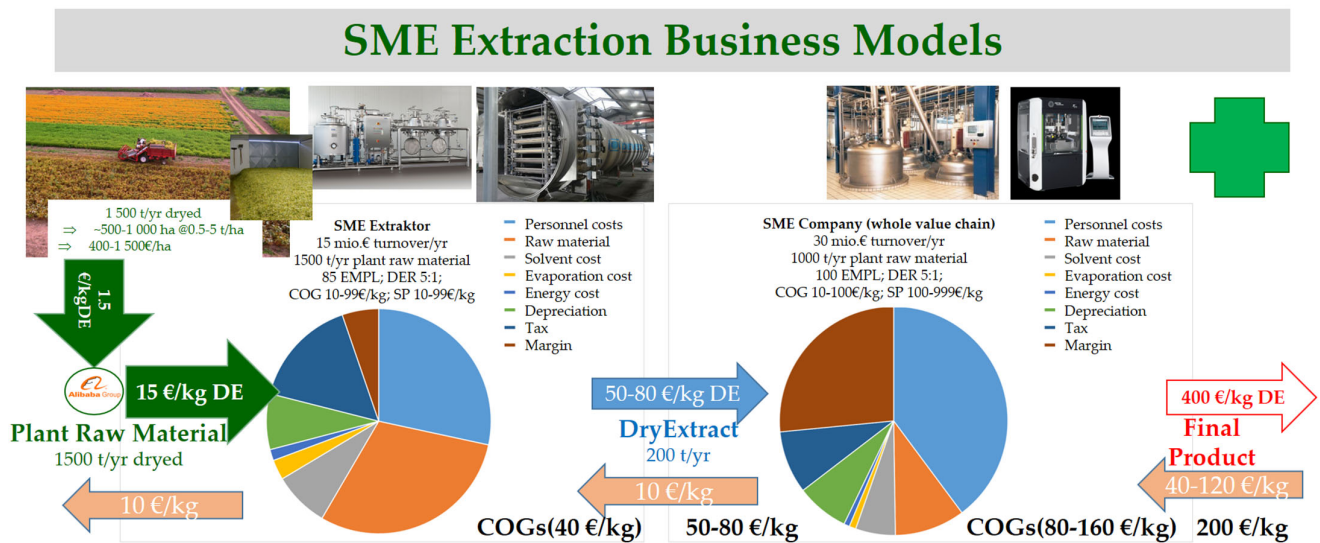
SME Extraction Business Models

1 500 t/yr dryed
⇒ ~500-1 000 ha @0.5-5 t/ha
⇒ 400-1 500€/ha

1.5 €/kgDE

Alibaba Group

15 €/kg DE

Plant Raw Material
1500 t/yr dryed

10 €/kg

SME Extraktor
15 mio.€ turnover/yr
1500 t/yr plant raw material
85 EMPL; DER 5:1;
COG 10-99€/kg; SP 10-99€/kg

Personnel costs
Raw material
Solvent cost
Evaporation cost
Energy cost
Depreciation
Tax
Margin

COGs(40 €/kg)

50-80 €/kg DE

DryExtract
200 t/yr

10 €/kg

50-80 €/kg

SME Company (whole value chain)
30 mio.€ turnover/yr
1000 t/yr plant raw material
100 EMPL; DER 5:1;
COG 10-100€/kg; SP 100-999€/kg

Personnel costs
Raw material
Solvent cost
Evaporation cost
Energy cost
Depreciation
Tax
Margin

COGs(80-160 €/kg)

400 €/kg DE

Final Product

40-120 €/kg

200 €/kg